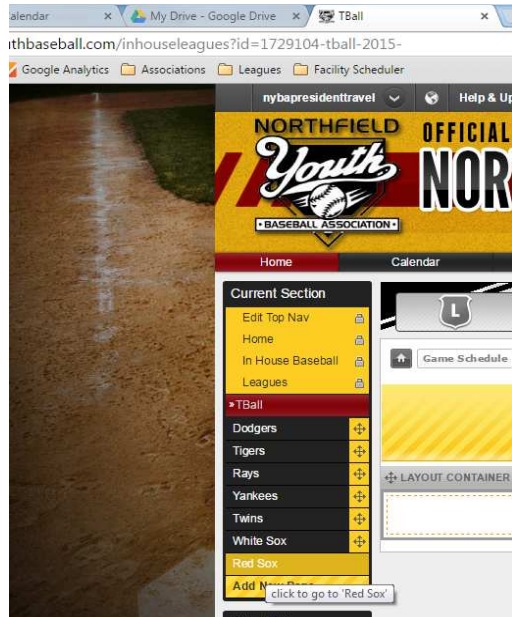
alendar × My Drive - Google Drive × TBall ×

thbaseball.com/inhouseleagues?id=1729104-tball-2015-

Google Analytics Associations Leagues Facility Scheduler

nybapresidenttravel Help & Up

NORTHFIELD Youth BASEBALL ASSOCIATION

OFFICIAL NOR

Home Calendar

Current Section

Edit Top Nav

Home

In House Baseball

Leagues

»TBall

Dodgers

Tigers

Rays

Yankees

Twins

White Sox

Red Sox

Add New Page

click to go to 'Red Sox'

L

Game Schedule

LAYOUT CONTAINER